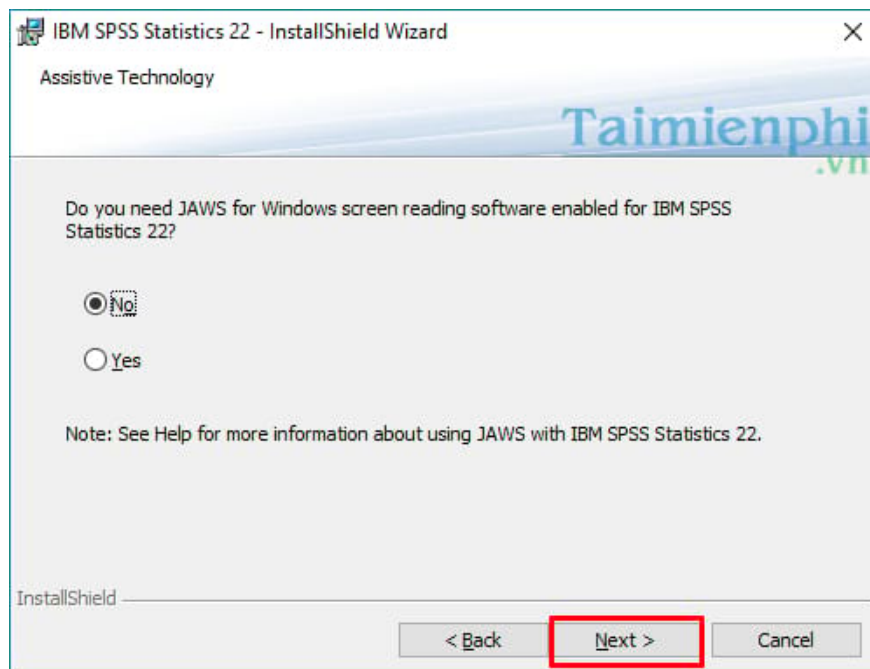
IBM SPSS Statistics 22 - InstallShield Wizard

Assistive Technology

Taimienphi
.vn

Do you need JAWS for Windows screen reading software enabled for IBM SPSS Statistics 22?

No

Yes

Note: See Help for more information about using JAWS with IBM SPSS Statistics 22.

InstallShield

< Back

Next >

Cancel